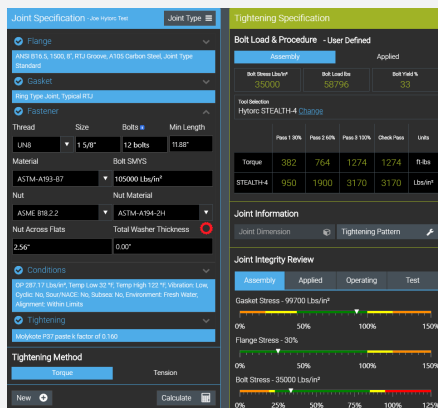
Joint Specification - Joe Hytorc Test
Joint Type

Flange
ANSI B16.5, 1500, 8", RTJ Groove, A105 Carbon Steel, Joint Type Standard

Gasket
Ring Type Joint, Typical RTJ

Fastener
Thread | Size | Bolts | Min Length
UN8 | 1 5/8" | 12 bolts | 11.88"
Material | Bolt SMYS
ASTM-A193-B7 | 105000 Lbs/in²
Nut | Nut Material
ASME B18.2.2 | ASTM-A194-2H
Nut Across Flats | Total Washer Thickness
2.56" | 0.00"

Conditions
OP 287.17 Lbs/in², Temp Low 32 °F, Temp High 122 °F, Vibration: Low, Cyclic: No, Sour/NACE: No, Subsea: No, Environment: Fresh Water, Alignment: Within Limits

Tightening
Molykote P37 paste k factor of 0.160

Tightening Method
Torque | Tension

New
Calculate

Tightening Specification

Bolt Load & Procedure - User Defined
Assembly | Applied

| Bolt Stress Lbs/in² | Bolt Load lbs | Bolt Yield % |
|---|---|---|
| 35000 | 58796 | 33 |

Tool Selection
Hytorc STEALTH-4 Change

| | Pass 1 30% | Pass 2 60% | Pass 3 100% | Check Pass | Units |
|---|---|---|---|---|---|
| Torque | 382 | 764 | 1274 | 1274 | ft-lbs |
| STEALTH-4 | 950 | 1900 | 3170 | 3170 | Lbs/in² |

Joint Information
Joint Dimension | Tightening Pattern

Joint Integrity Review
Assembly | Applied | Operating | Test
Gasket Stress - 99700 Lbs/in²
0% 50% 100% 150%
Flange Stress - 30%
0% 50% 100% 150%
Bolt Stress - 35000 Lbs/in²
0% 25% 50% 75% 100% 125%